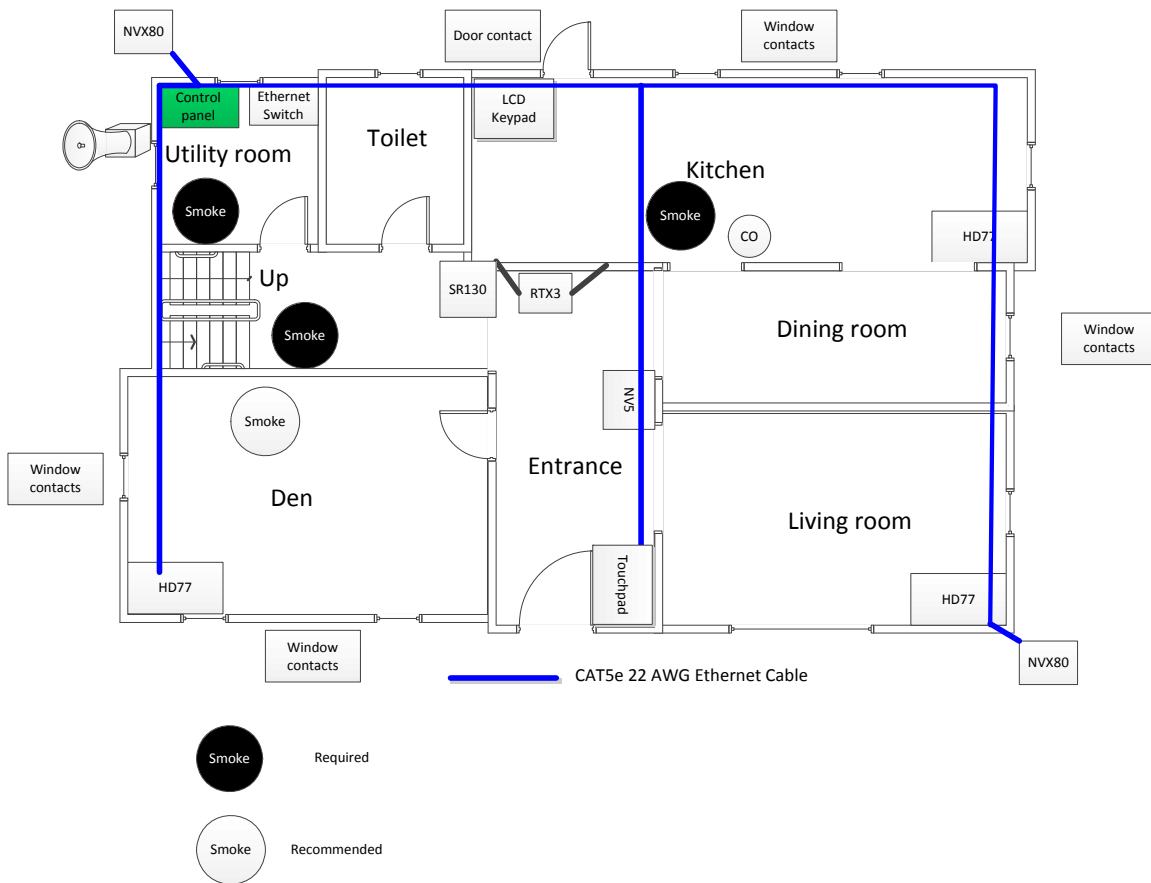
NVX80

Door contact

Window contacts

Control panel

Ethernet Switch

LCD Keypad

Utility room

Toilet

Kitchen

Smoke

Smoke

CO

HD77

Up

SR130

RTX3

Smoke

Dining room

Window contacts

NV5

Smoke

Window contacts

Den

Entrance

Living room

HD77

Touchpad

HD77

Window contacts

CAT5e 22 AWG Ethernet Cable

NVX80

Smoke

Required

Smoke

Recommended